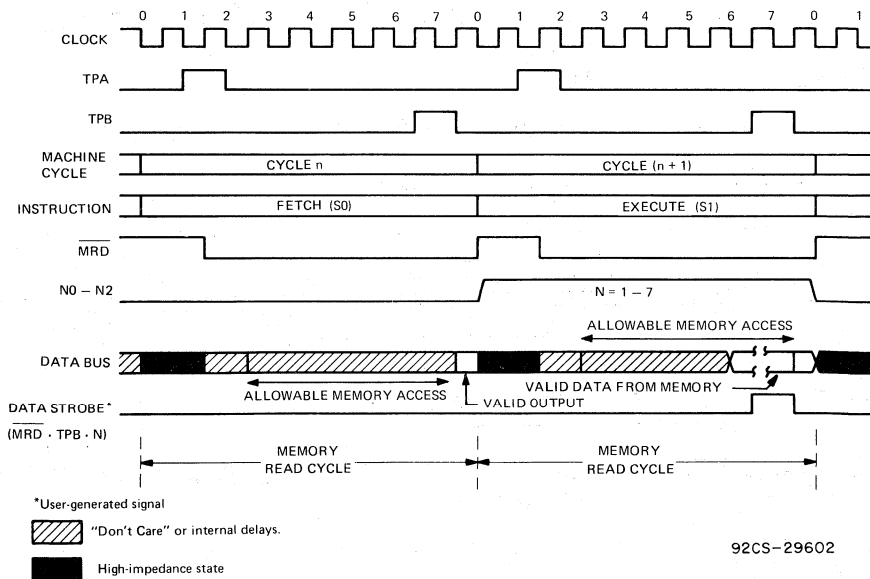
0 1 2 3 4 5 6 7 0 1 2 3 4 5 6 7 0 1

CLOCK

TPA

TPB

MACHINE CYCLE

CYCLE n

CYCLE (n + 1)

INSTRUCTION

FETCH (S0)

EXECUTE (S1)

$\overline{MRD}$

N0 – N2

N = 1 – 7

ALLOWABLE MEMORY ACCESS

DATA BUS

VALID DATA FROM MEMORY

ALLOWABLE MEMORY ACCESS

VALID OUTPUT

DATA STROBE*

($\overline{MRD}$ · TPB · N)

MEMORY READ CYCLE

MEMORY READ CYCLE

*User-generated signal

"Don't Care" or internal delays.

High-impedance state

92CS–29602